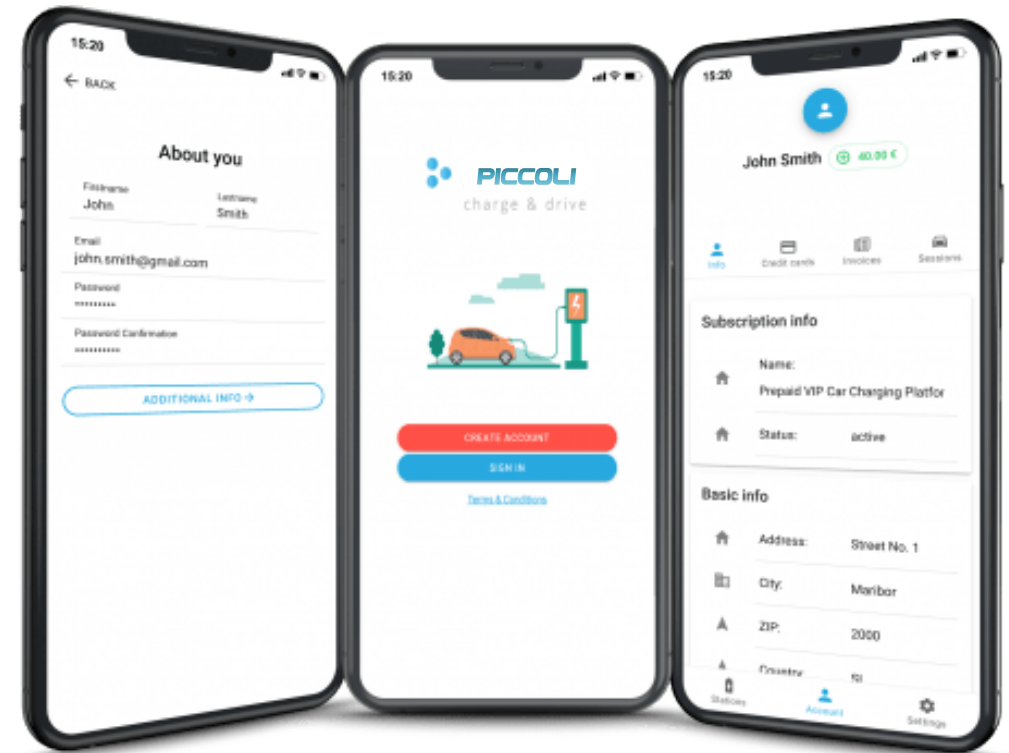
15:20

BACK

About you

Firstname
John

Lastname
Smith

Email
john.smith@gmail.com

Password
••••••••••

Password Confirmation
••••••••••

ADDITIONAL INFO →

15:20

PICCOLI
charge & drive

CREATE ACCOUNT

SIGN IN

Terms & Conditions

15:20

John Smith 40.00 €

Info Credit cards Invoices Sessions

Subscription info

Name:
Prepaid VIP Car Charging Platfor

Status: active

Basic info

Address: Street No. 1

City: Maribor

ZIP: 2000

Country: SI

Stations Account Settings